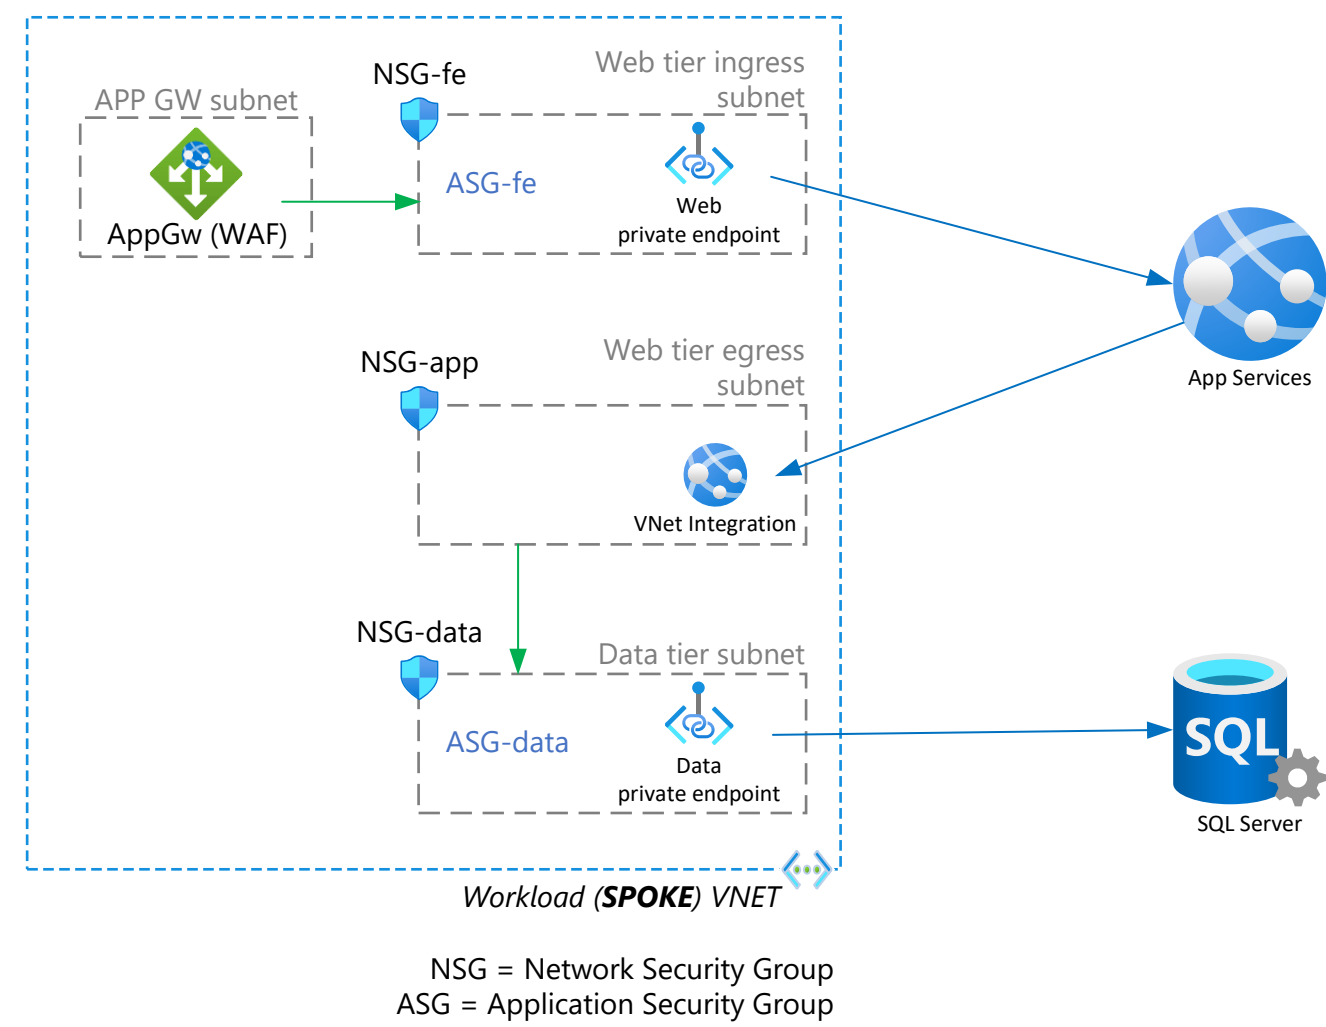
NSG-fe

Web tier ingress subnet

APP GW subnet

ASG-fe

Web private endpoint

AppGw (WAF)

App Services

NSG-app

Web tier egress subnet

VNet Integration

NSG-data

Data tier subnet

ASG-data

Data private endpoint

SQL

SQL Server

Workload (***SPOKE***) VNET

NSG = Network Security Group
ASG = Application Security Group